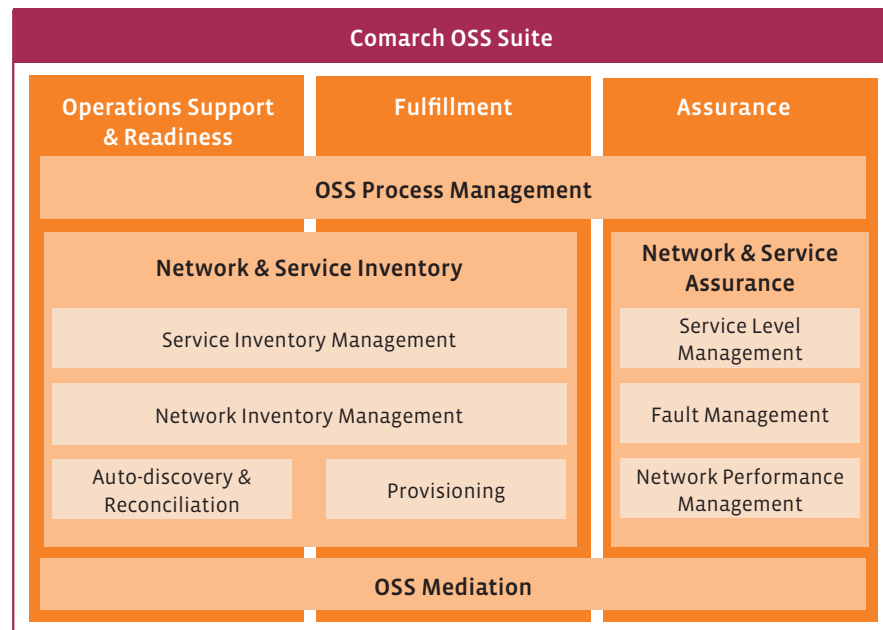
Comarch OSS Suite

Operations Support & Readiness

Fulfillment

Assurance

OSS Process Management

Network & Service Inventory

Service Inventory Management

Network Inventory Management

Auto-discovery & Reconciliation

Provisioning

Network & Service Assurance

Service Level Management

Fault Management

Network Performance Management

OSS Mediation